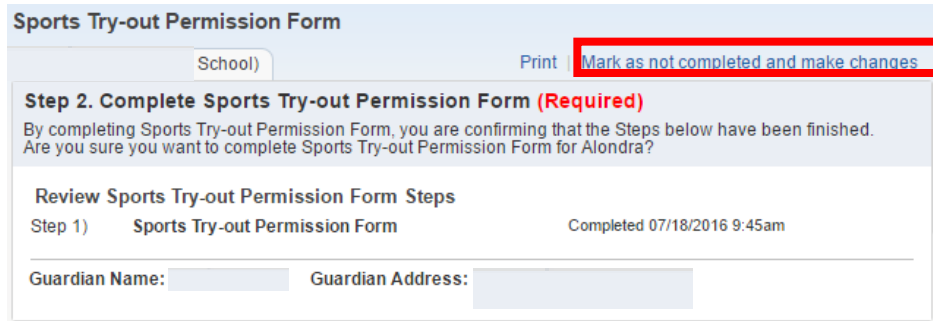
Sports Try-out Permission Form

School)

Print | Mark as not completed and make changes

Step 2. Complete Sports Try-out Permission Form (Required)

By completing Sports Try-out Permission Form, you are confirming that the Steps below have been finished. Are you sure you want to complete Sports Try-out Permission Form for Alondra?

Review Sports Try-out Permission Form Steps

Step 1) Sports Try-out Permission Form Completed 07/18/2016 9:45am

Guardian Name: Guardian Address: